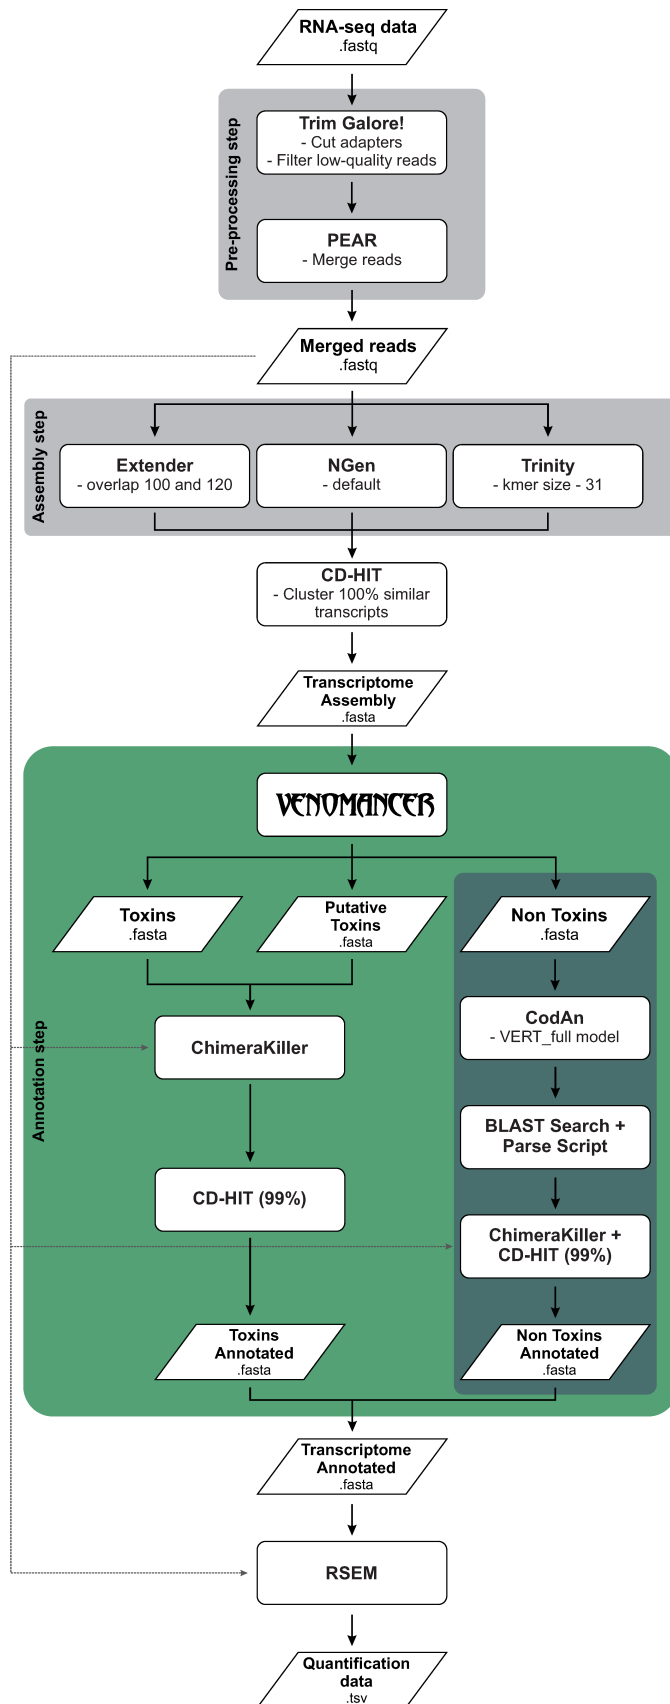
RNA-seq data
.fastq

Pre-processing step

Trim Galore!
- Cut adapters
- Filter low-quality reads

PEAR
- Merge reads

Merged reads
.fastq

Assembly step

Extender
- overlap 100 and 120

NGen
- default

Trinity
- kmer size - 31

CD-HIT
- Cluster 100% similar transcripts

Transcriptome Assembly
.fasta

Annotation step

VENOMANCER

Toxins
.fasta

Putative Toxins
.fasta

Non Toxins
.fasta

ChimeraKiller

CodAn
- VERT_full model

BLAST Search + Parse Script

CD-HIT (99%)

ChimeraKiller + CD-HIT (99%)

Toxins Annotated
.fasta

Non Toxins Annotated
.fasta

Transcriptome Annotated
.fasta

RSEM

Quantification data
.tsv